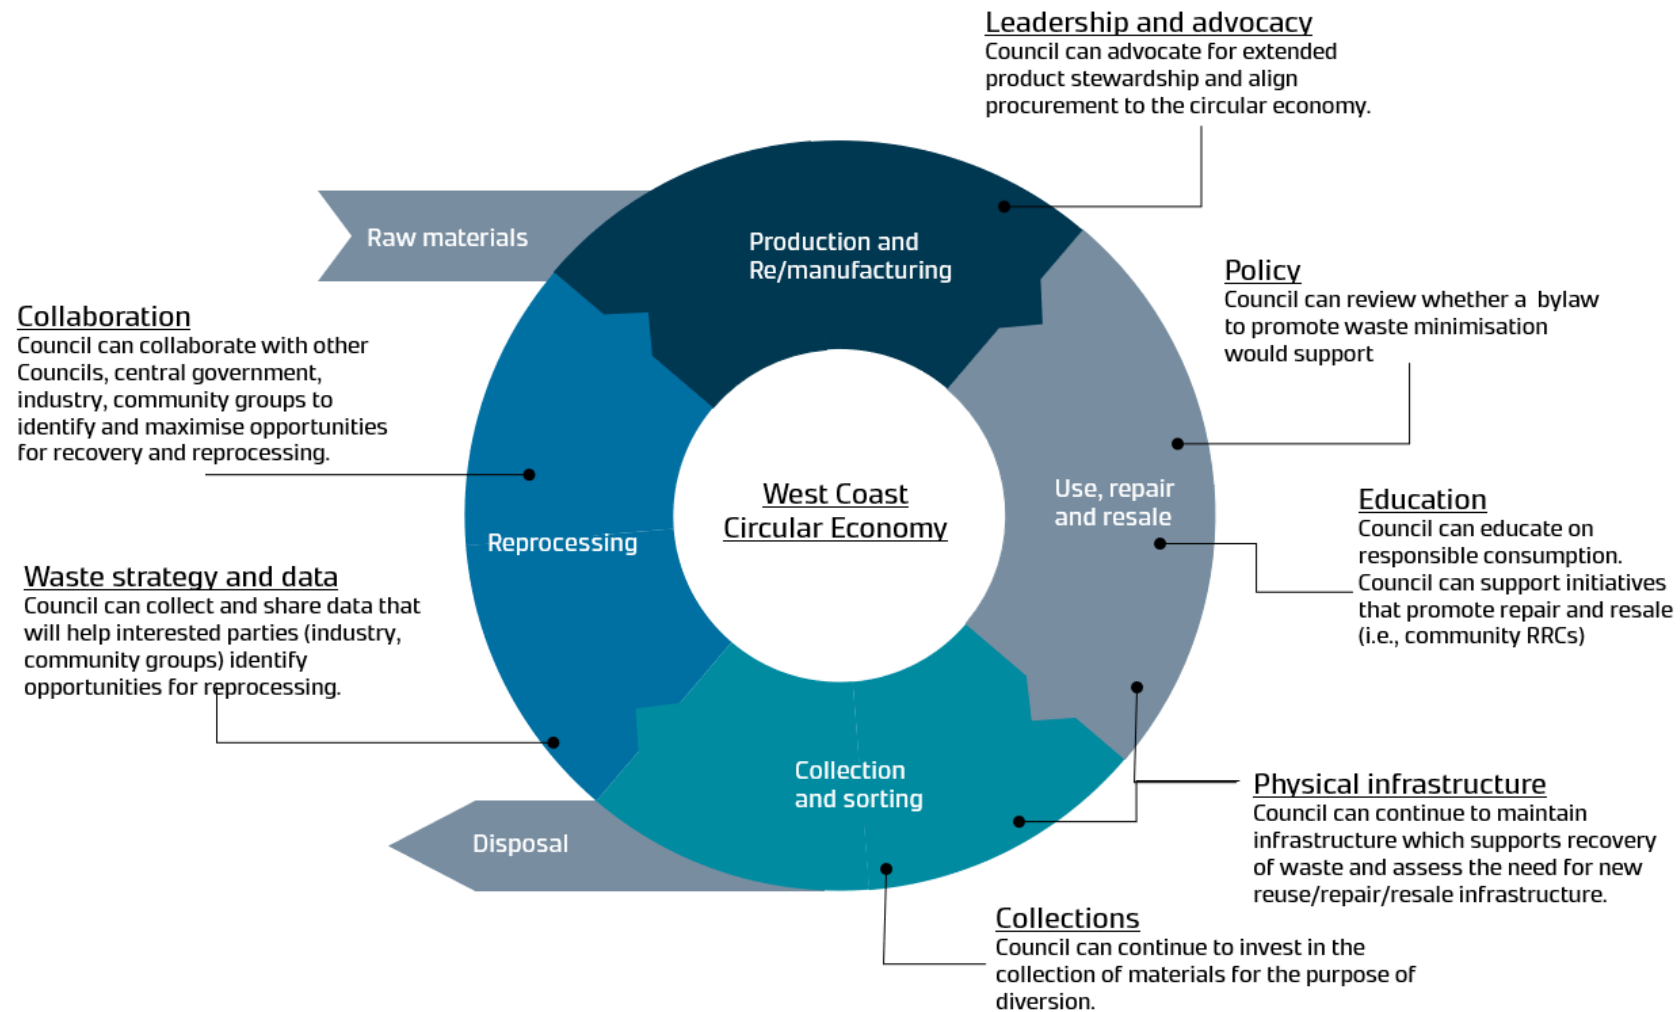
Leadership and advocacy
Council can advocate for extended product stewardship and align procurement to the circular economy.

Raw materials

Production and Re/manufacturing

Policy
Council can review whether a bylaw to promote waste minimisation would support

Collaboration
Council can collaborate with other Councils, central government, industry, community groups to identify and maximise opportunities for recovery and reprocessing.

West Coast Circular Economy

Use, repair and resale

Reprocessing

Education
Council can educate on responsible consumption.
Council can support initiatives that promote repair and resale (i.e., community RRCs)

Waste strategy and data
Council can collect and share data that will help interested parties (industry, community groups) identify opportunities for reprocessing.

Collection and sorting

Physical infrastructure
Council can continue to maintain infrastructure which supports recovery of waste and assess the need for new reuse/repair/resale infrastructure.

Disposal

Collections
Council can continue to invest in the collection of materials for the purpose of diversion.